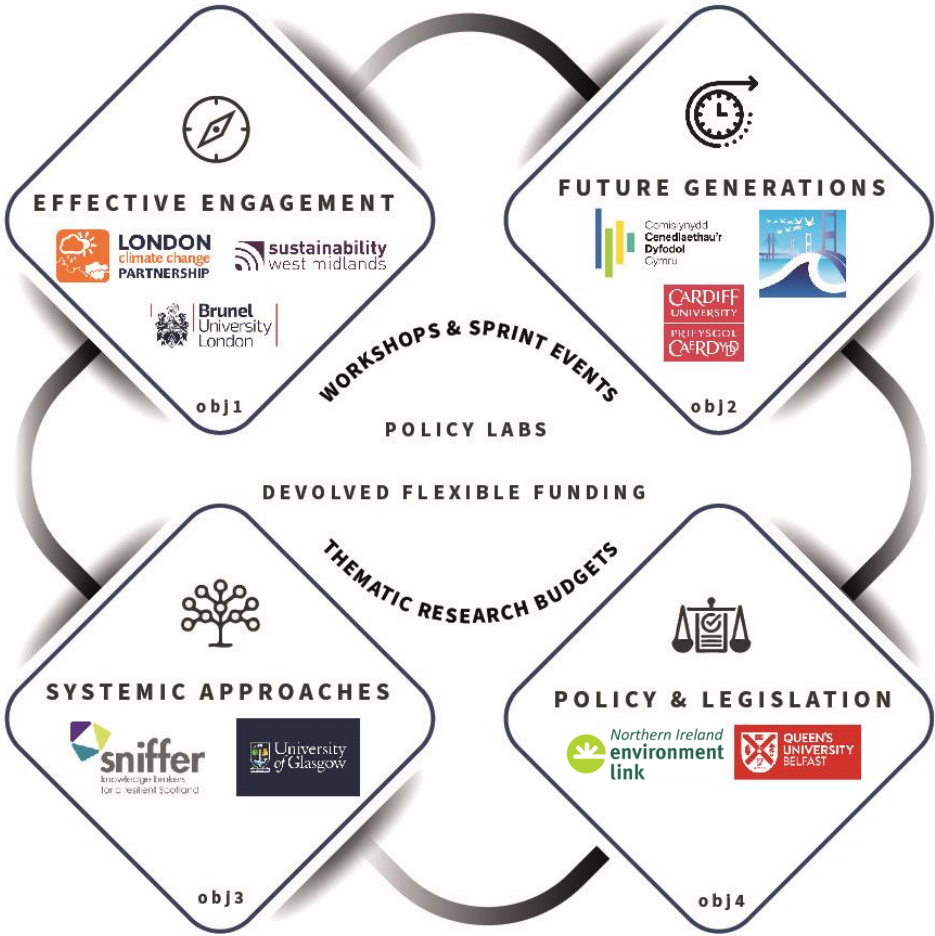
EFFECTIVE ENGAGEMENT

LONDON climate change PARTNERSHIP

sustainability west midlands

Brunel University London

obj1

FUTURE GENERATIONS

Comisiynydd Cenedlaethau'r Dyfodol Cymru

CARDIFF UNIVERSITY PRIFYSGOL CAERDYDD

obj2

WORKSHOPS & SPRINT EVENTS

POLICY LABS

DEVOLVED FLEXIBLE FUNDING

THEMATIC RESEARCH BUDGETS

SYSTEMIC APPROACHES

sniffer knowledge brokers for a resilient Scotland

University of Glasgow

obj3

POLICY & LEGISLATION

Northern Ireland environment link

QUEEN'S UNIVERSITY BELFAST

obj4